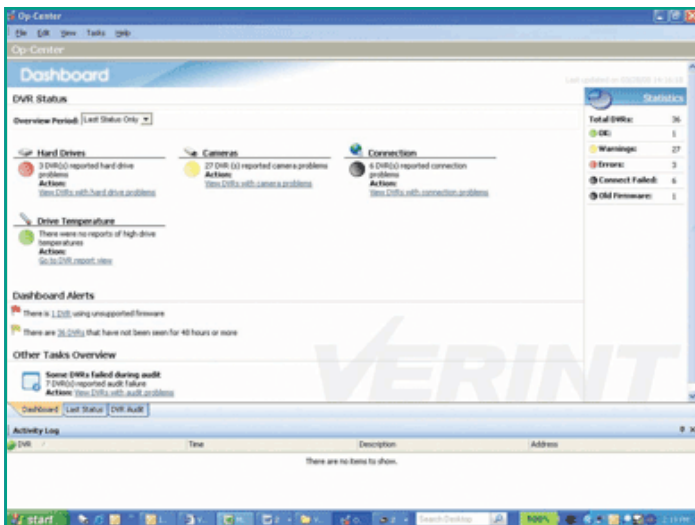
Op-Center

File Edit View Tasks Help

Op-Center

Dashboard

Last updated on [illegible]

DVR Status

Overview Period: Last Status Only

Hard Drives
3 DVR(s) reported hard drive problems
Action:
View DVRs with hard drive problems

Cameras
27 DVR (s) reported camera problems
Action:
View DVRs with camera problems

Connection
6 DVR(s) reported connection problems
Action:
View DVRs with connection problems

Drive Temperature
There were no reports of high drive temperatures
Action:
Go to DVR report view

Statistics

| | |
|---|---|
| Total DVRs: | 36 |
| OK: | 1 |
| Warnings: | 27 |
| Errors: | 3 |
| Connect Failed: | 6 |
| Old Firmware: | 1 |

Dashboard Alerts

There is 1 DVR using unsupported firmware

There are 36 DVRs that have not been seen for 48 hours or more

Other Tasks Overview

Some DVRs failed during audit
7 DVR(s) reported audit failure
Action: View DVRs with audit problems

VERINT

Dashboard | Last Status | DVR Audit

Activity Log

| DVR | Time | Description | Address |
|---|---|---|---|

There are no items to show.

start

Search Desktop

100%